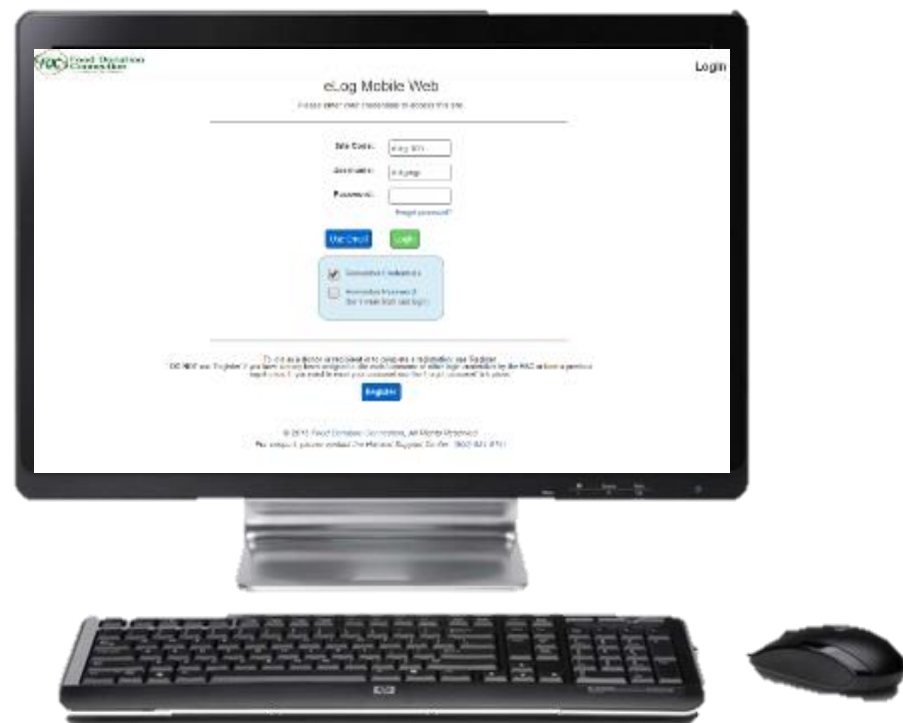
FDC Food Donation Connection

Login

eLog Mobile Web

Please enter your credentials to access this site.

Site Code: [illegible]

Username: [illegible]

Password:

Forgot password?

Use Email Login

Remember Credentials

Remember Password (Don't share from last login)

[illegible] Register
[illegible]

Register

© 2015 Food Donation Connection, All Rights Reserved.
For support, please contact the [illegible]